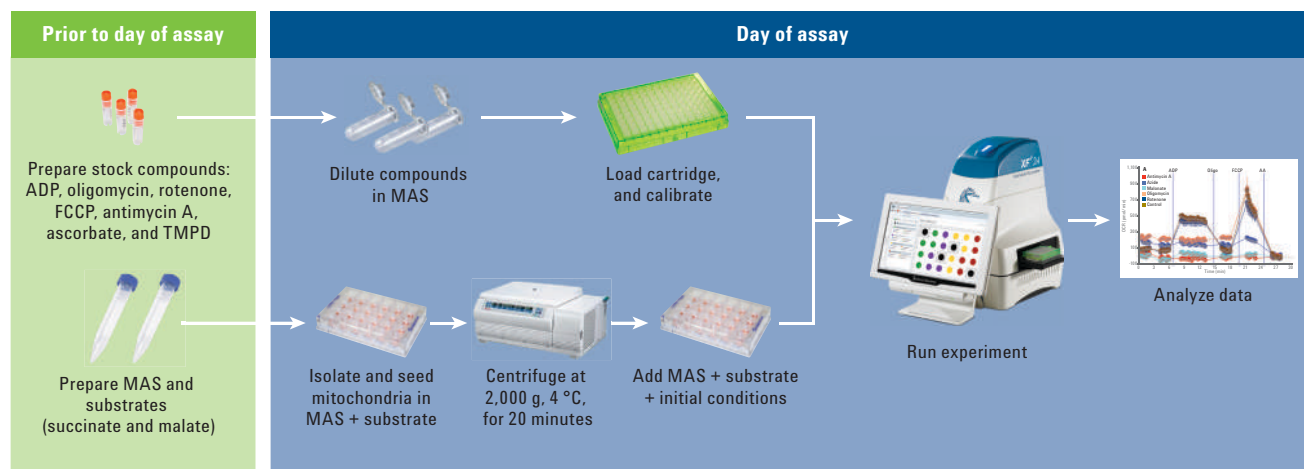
Prior to day of assay

Day of assay

Prepare stock compounds: ADP, oligomycin, rotenone, FCCP, antimycin A, ascorbate, and TMPD

Prepare MAS and substrates (succinate and malate)

Dilute compounds in MAS

Load cartridge, and calibrate

Isolate and seed mitochondria in MAS + substrate

Centrifuge at 2,000 g, 4 °C, for 20 minutes

Add MAS + substrate + initial conditions

XF 24

Run experiment

A
ADP
Oligo
FCCP
AA
Antimycin A
Azide
Malonate
Oligomycin
Rotenone
Control
OCR (pmol/min)
Time (min)

Analyze data